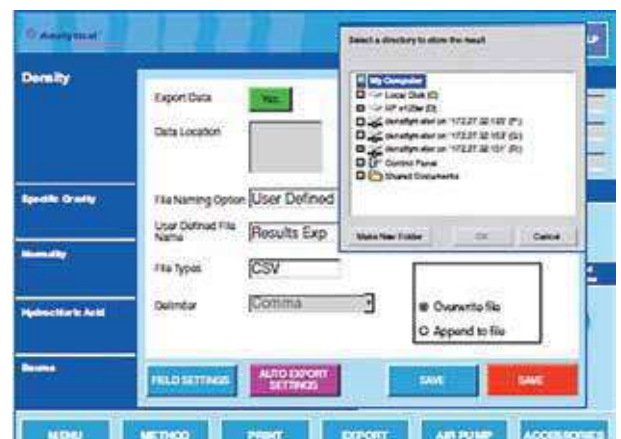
Analytical

Density

Specific Gravity

Normality

Hydrochloric Acid

Baume

Export Data Yes

Data Location

File Naming Option User Defined

User Defined File Name Results Exp

File Types CSV

Delimiter Comma

Overwrite file

Append to file

FIELD SETTINGS

AUTO EXPORT SETTINGS

SAVE

SAVE

Select a directory to store the result

My Computer

Local Disk (C:)

HP v125w (E:)

densitymeter on '172.27.32.120' (F:)

densitymeter on '172.27.32.152' (G:)

densitymeter on '172.27.32.151' (H:)

Control Panel

Shared Documents

Make New Folder

OK

Cancel

MENU

METHOD

PRINT

EXPORT

AIR PUMP

ACCESSORIES